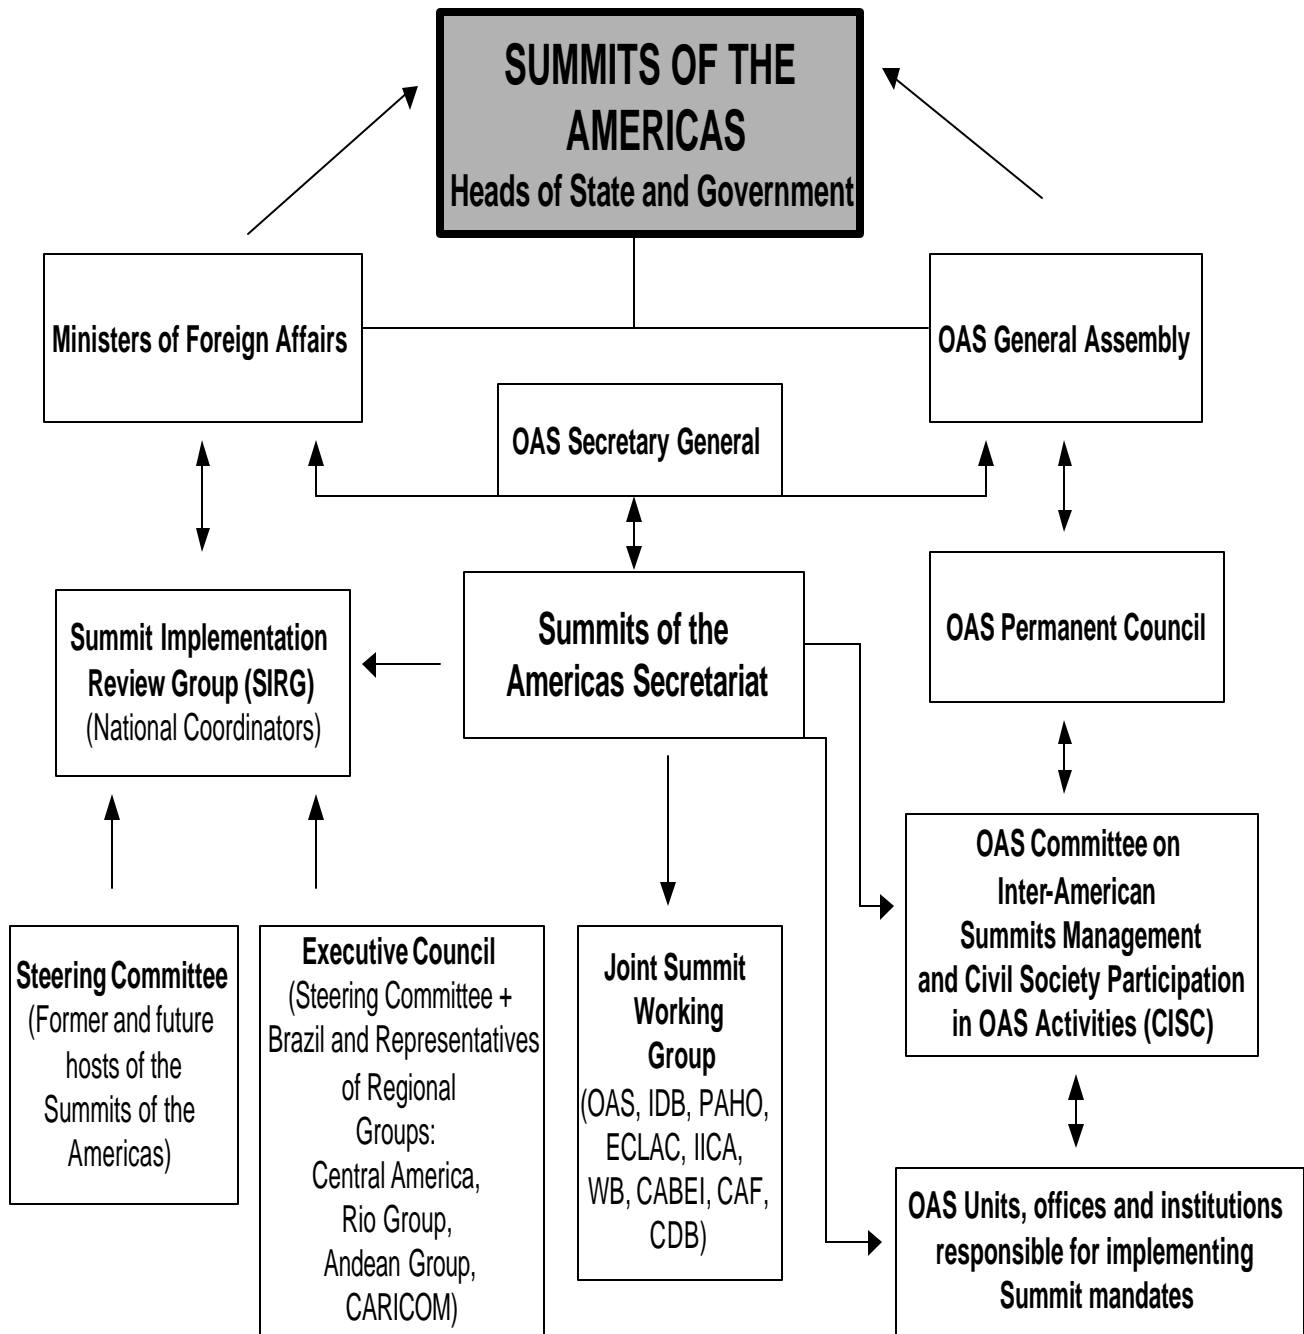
SUMMITS OF THE AMERICAS
Heads of State and Government

Ministers of Foreign Affairs

OAS General Assembly

OAS Secretary General

Summit Implementation Review Group (SIRG)
(National Coordinators)

Summits of the Americas Secretariat

OAS Permanent Council

OAS Committee on Inter-American Summits Management and Civil Society Participation in OAS Activities (CISC)

Steering Committee
(Former and future hosts of the Summits of the Americas)

Executive Council
(Steering Committee + Brazil and Representatives of Regional Groups: Central America, Rio Group, Andean Group, CARICOM)

Joint Summit Working Group
(OAS, IDB, PAHO, ECLAC, IICA, WB, CABEI, CAF, CDB)

OAS Units, offices and institutions responsible for implementing Summit mandates